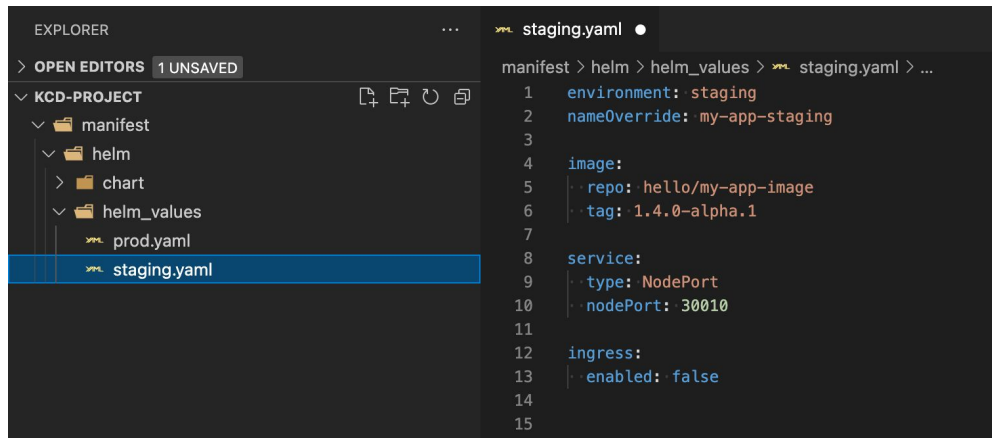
EXPLORER ...

> OPEN EDITORS 1 UNSAVED

∨ KCD-PROJECT

∨ manifest

∨ helm

> chart

∨ helm_values

prod.yaml

staging.yaml

staging.yaml ●

manifest > helm > helm_values > staging.yaml > ...

1 environment: staging
2 nameOverride: my-app-staging
3
4 image:
5   repo: hello/my-app-image
6   tag: 1.4.0-alpha.1
7
8 service:
9   type: NodePort
10   nodePort: 30010
11
12 ingress:
13   enabled: false
14
15